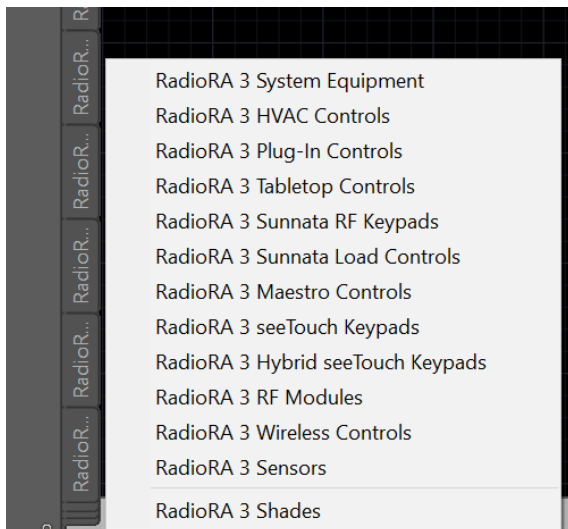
RadioR...
RadioR...
RadioR...
RadioR...
RadioR...

RadioRA 3 System Equipment
RadioRA 3 HVAC Controls
RadioRA 3 Plug-In Controls
RadioRA 3 Tabletop Controls
RadioRA 3 Sunnata RF Keypads
RadioRA 3 Sunnata Load Controls
RadioRA 3 Maestro Controls
RadioRA 3 seeTouch Keypads
RadioRA 3 Hybrid seeTouch Keypads
RadioRA 3 RF Modules
RadioRA 3 Wireless Controls
RadioRA 3 Sensors
RadioRA 3 Shades